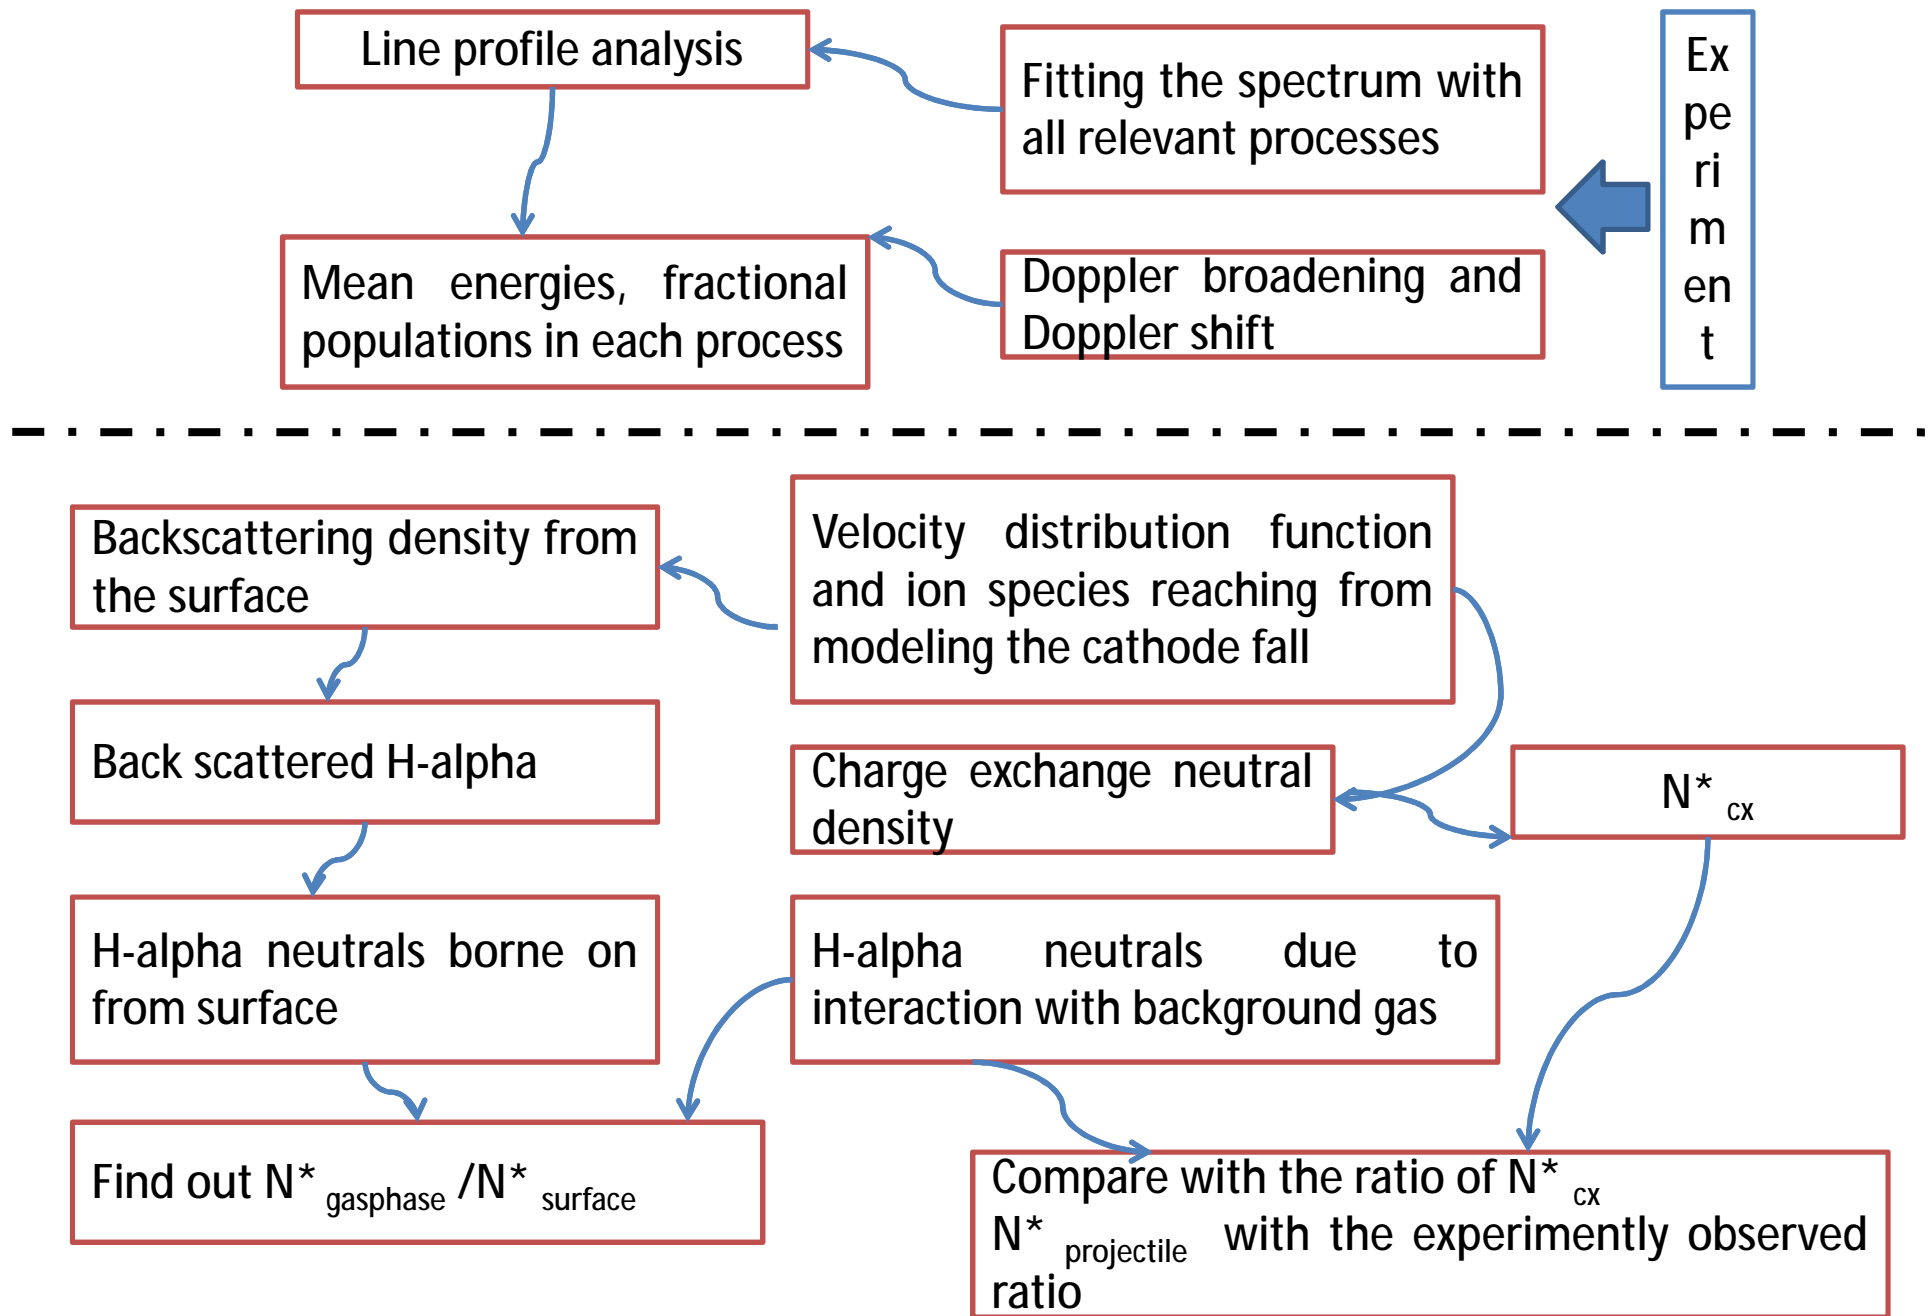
Line profile analysis

Fitting the spectrum with all relevant processes

Ex pe ri m en t

Mean energies, fractional populations in each process

Doppler broadening and Doppler shift

Backscattering density from the surface

Velocity distribution function and ion species reaching from modeling the cathode fall

Back scattered H-alpha

Charge exchange neutral density

$N^*_{cx}$

H-alpha neutrals borne on from surface

H-alpha neutrals due to interaction with background gas

Find out $N^*_{gasphase}/N^*_{surface}$

Compare with the ratio of $N^*_{cx}$ $N^*_{projectile}$ with the experimently observed ratio